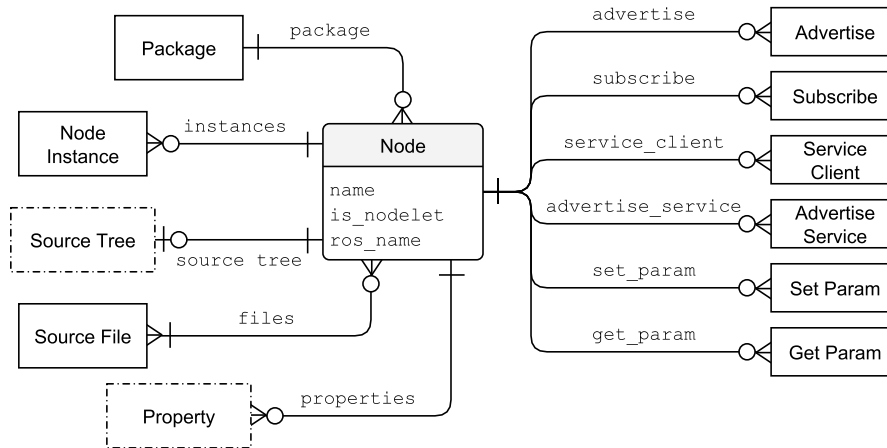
Package

package

Node Instance

instances

Node

name
is_nodelet
ros_name

Source Tree

source tree

Source File

files

Property

properties

advertise

Advertise

subscribe

Subscribe

service_client

Service Client

advertise_service

Advertise Service

set_param

Set Param

get_param

Get Param